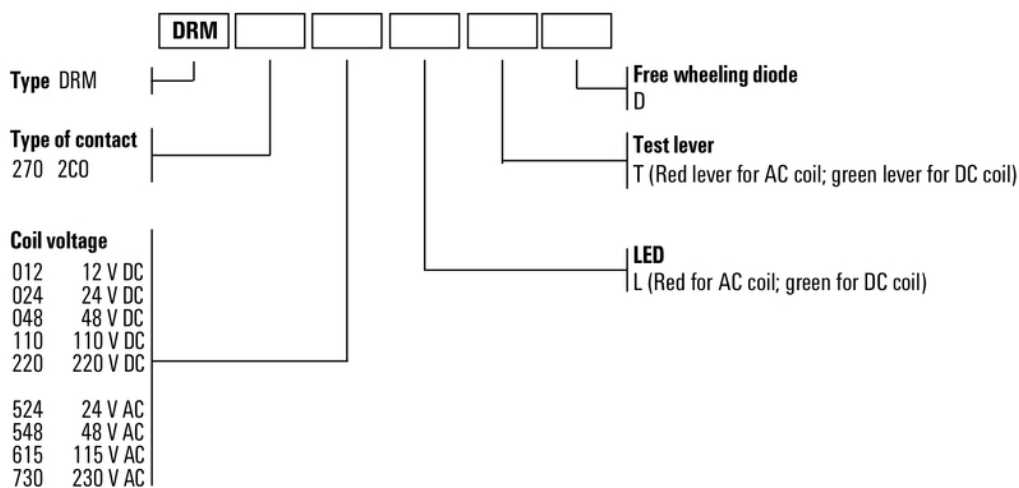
DRM

Type DRM

Type of contact
270 2CO

Coil voltage
012 12 V DC
024 24 V DC
048 48 V DC
110 110 V DC
220 220 V DC

524 24 V AC
548 48 V AC
615 115 V AC
730 230 V AC

Free wheeling diode
D

Test lever
T (Red lever for AC coil; green lever for DC coil)

LED
L (Red for AC coil; green for DC coil)